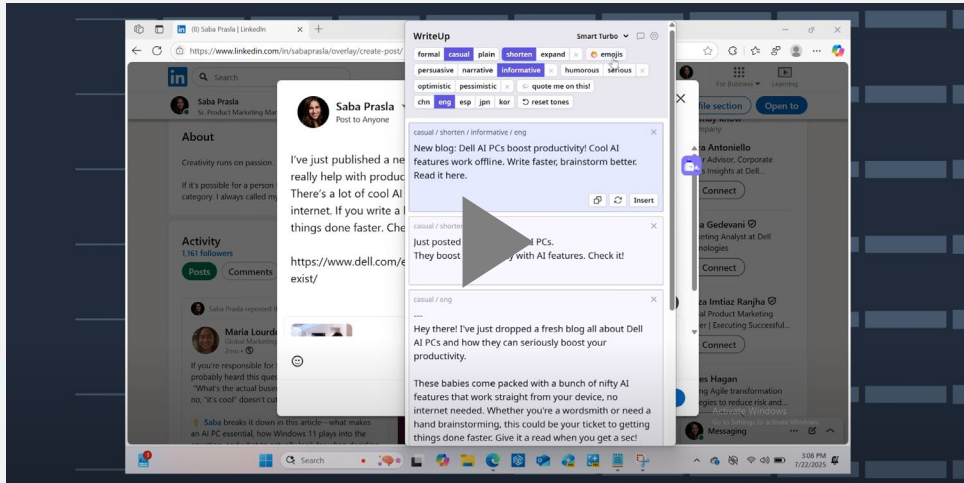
(8) Saba Prasla | LinkedIn
https://www.linkedin.com/in/sabaprasla/overlay/create-post/

Search
Saba Prasla
Sr. Product Marketing Ma

About
Creativity runs on passion.
If it's possible for a person
category. I always called my

Activity
1,161 followers
Posts Comments

Saba Prasla reposted
Maria Lourde
Global Marketing
2mo •
If you're responsible for
probably heard this ques
"What's the actual busin
no, "it's cool" doesn't cut
Saba breaks it down in this article—what makes an AI PC essential, how Windows 11 plays into the

Saba Prasla
Post to Anyone

I've just published a ne really help with produc There's a lot of cool AI internet. If you write a l things done faster. Che

https://www.dell.com/e exist/

WriteUp
Smart Turbo
formal casual plain shorten expand emojis
persuasive narrative informative humorous serious
optimistic pessimistic quote me on this!
chn eng esp jpn kor reset tones

casual / shorten / informative / eng
New blog: Dell AI PCs boost productivity! Cool AI features work offline. Write faster, brainstorm better. Read it here.
Insert

casual / shorten
Just posted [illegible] PCs.
They boost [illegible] with AI features. Check it!

casual / eng
---
Hey there! I've just dropped a fresh blog all about Dell AI PCs and how they can seriously boost your productivity.

These babies come packed with a bunch of nifty AI features that work straight from your device, no internet needed. Whether you're a wordsmith or need a hand brainstorming, this could be your ticket to getting things done faster. Give it a read when you get a sec!

For Business Learning
file section Open to
a Antoniello
r Advisor, Corporate
s Insights at Dell...
Connect
a Gedevani
eting Analyst at Dell
nologies
Connect
za Imtiaz Ranjha
al Product Marketing
r | Executing Successful...
Connect
es Hagan
ing Agile transformation
egies to reduce risk and...
Activate Windows
Messaging

Search
3:08 PM
7/22/2025